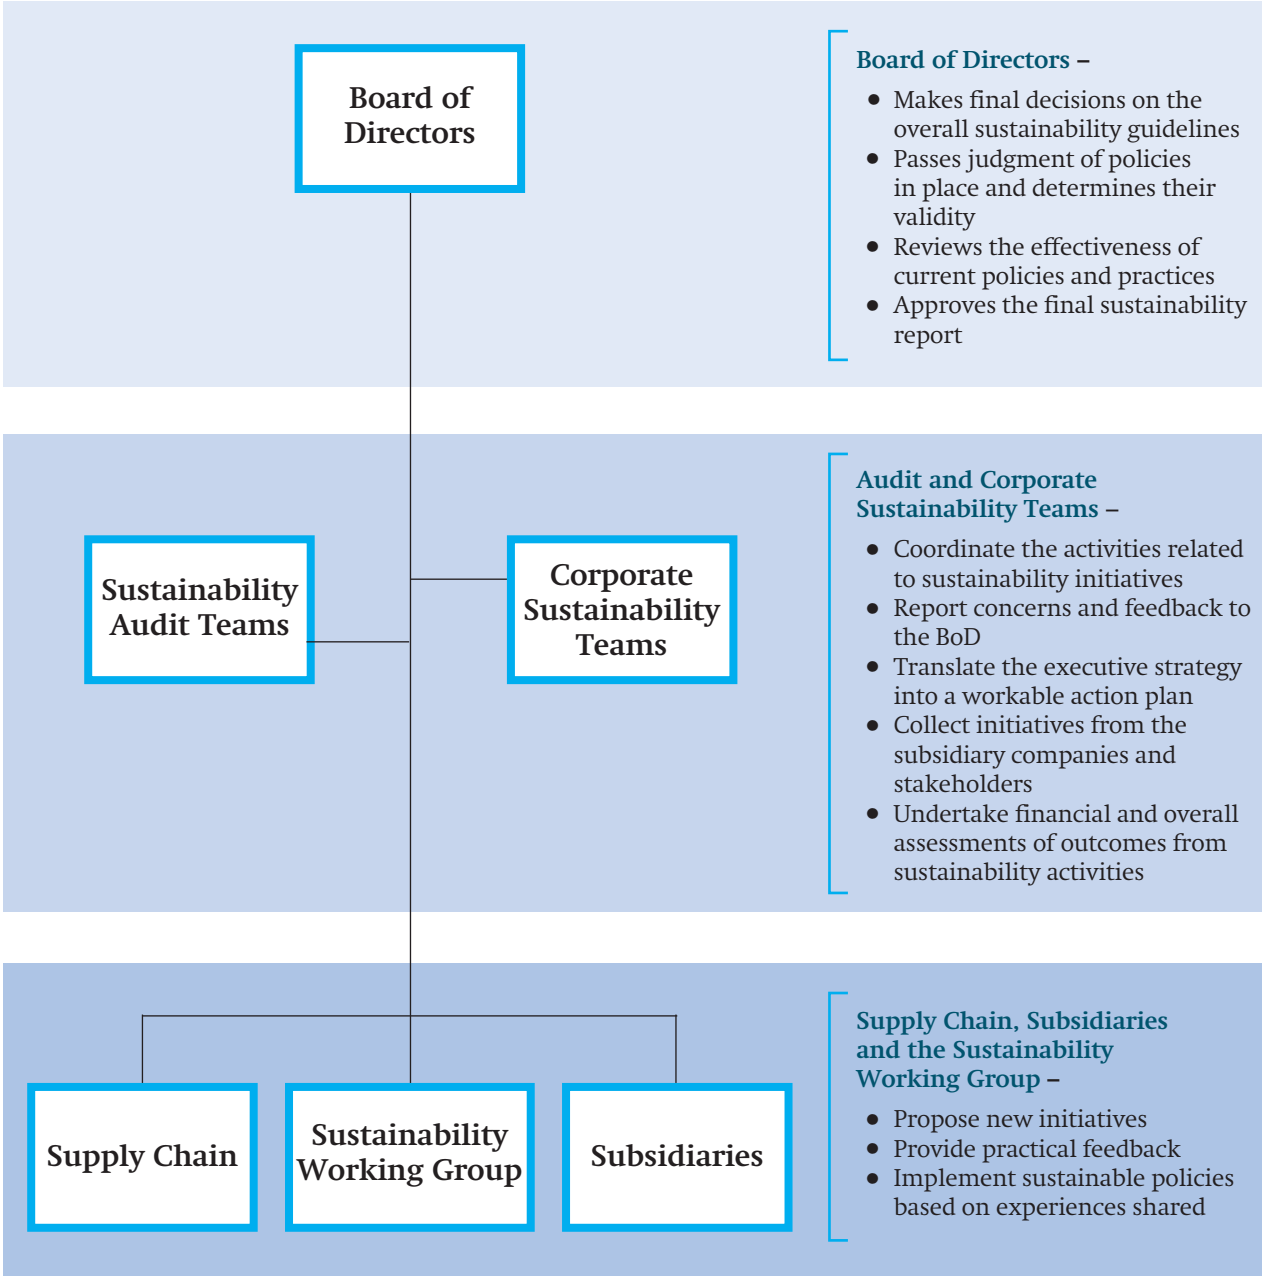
Board of Directors

Board of Directors –

- Makes final decisions on the overall sustainability guidelines
- Passes judgment of policies in place and determines their validity
- Reviews the effectiveness of current policies and practices
- Approves the final sustainability report

Sustainability Audit Teams

Corporate Sustainability Teams

Audit and Corporate Sustainability Teams –

- Coordinate the activities related to sustainability initiatives
- Report concerns and feedback to the BoD
- Translate the executive strategy into a workable action plan
- Collect initiatives from the subsidiary companies and stakeholders
- Undertake financial and overall assessments of outcomes from sustainability activities

Supply Chain

Sustainability Working Group

Subsidiaries

Supply Chain, Subsidiaries and the Sustainability Working Group –

- Propose new initiatives
- Provide practical feedback
- Implement sustainable policies based on experiences shared